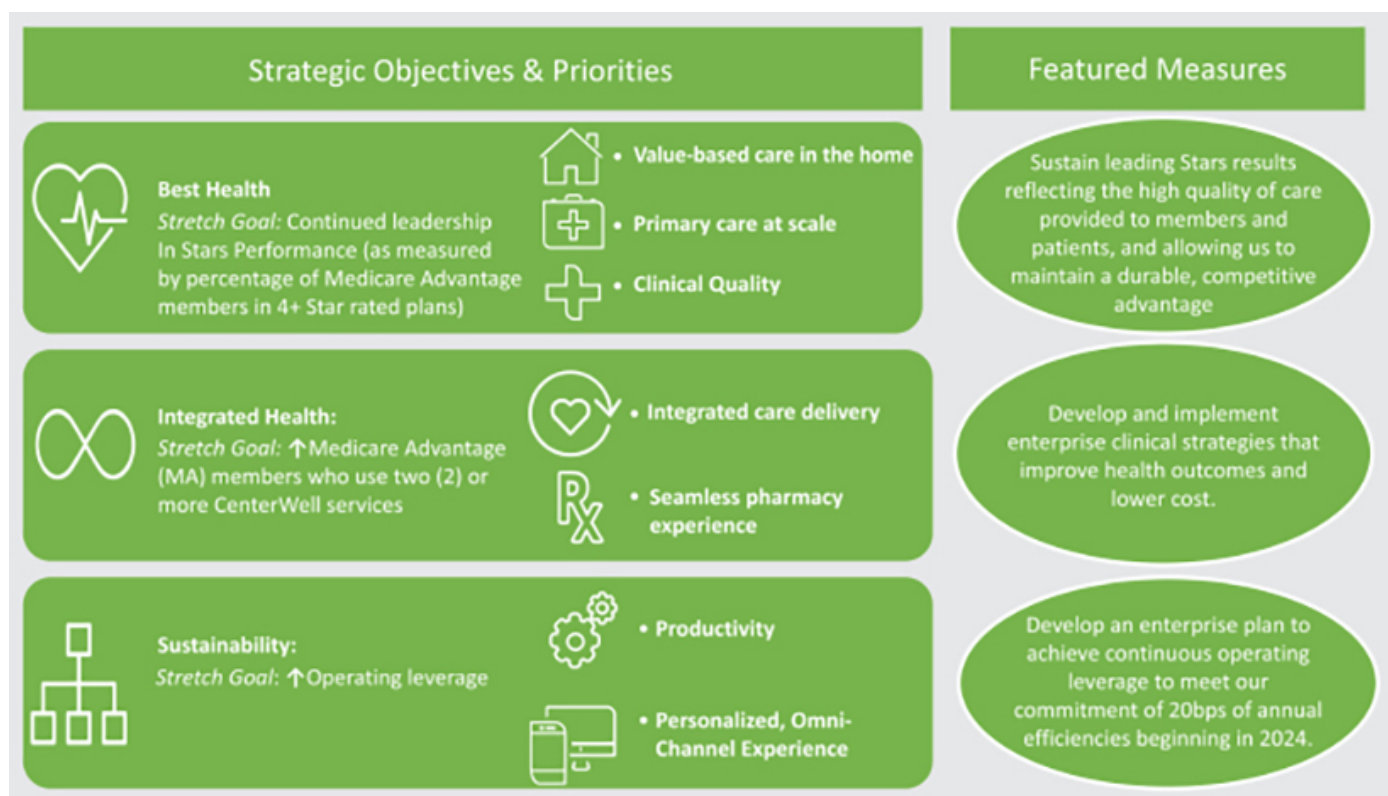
Strategic Objectives & Priorities

Featured Measures

Best Health
Stretch Goal: Continued leadership In Stars Performance (as measured by percentage of Medicare Advantage members in 4+ Star rated plans)

• Value-based care in the home
• Primary care at scale
• Clinical Quality

Sustain leading Stars results reflecting the high quality of care provided to members and patients, and allowing us to maintain a durable, competitive advantage

Integrated Health:
Stretch Goal: ↑Medicare Advantage (MA) members who use two (2) or more CenterWell services

• Integrated care delivery
• Seamless pharmacy experience

Develop and implement enterprise clinical strategies that improve health outcomes and lower cost.

Sustainability:
Stretch Goal: ↑Operating leverage

• Productivity
• Personalized, Omni-Channel Experience

Develop an enterprise plan to achieve continuous operating leverage to meet our commitment of 20bps of annual efficiencies beginning in 2024.